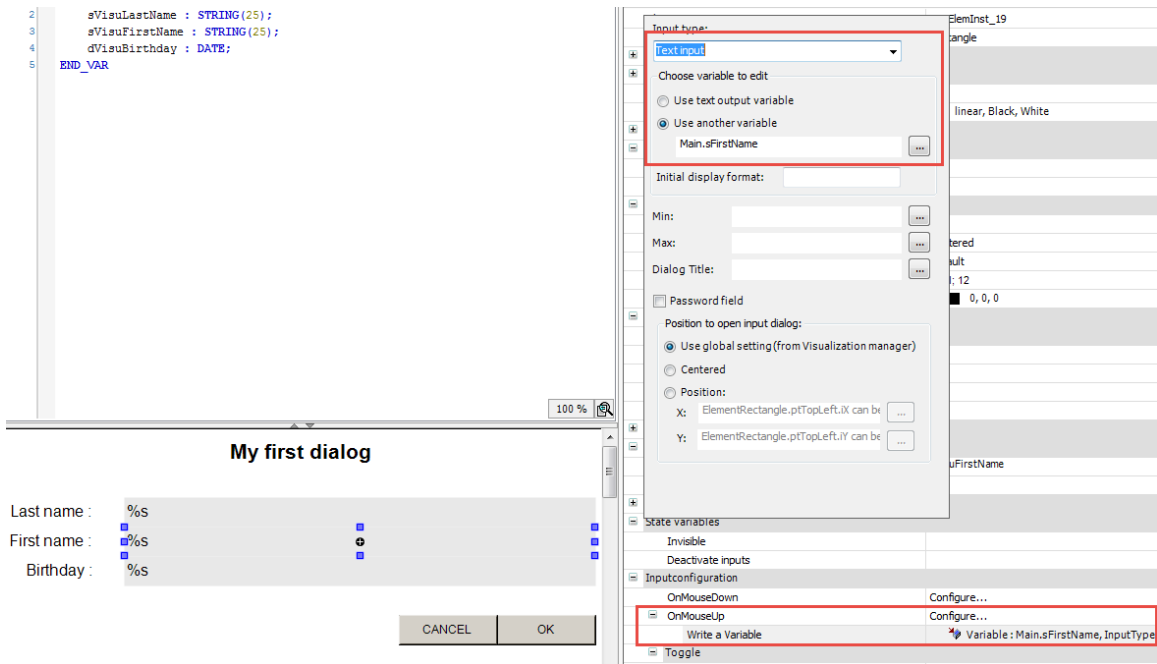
2 sVisuLastName : STRING(25);
3 sVisuFirstName : STRING(25);
4 dVisuBirthday : DATE;
5 END_VAR

100 %

My first dialog

Last name : %s
First name : %s
Birthday : %s

CANCEL
OK

Input type:
Text input
Choose variable to edit
Use text output variable
Use another variable
Main.sFirstName
...
Initial display format:
Min:
...
Max:
...
Dialog Title:
...
Password field
Position to open input dialog:
Use global setting (from Visualization manager)
Centered
Position:
X: ElementRectangle.ptTopLeft.iX can be
...
Y: ElementRectangle.ptTopLeft.iY can be
...

ElemInst_19
tangle
linear, Black, White
tered
ault
; 12
0, 0, 0
uFirstName
State variables
Invisible
Deactivate inputs
Inputconfiguration
OnMouseDown
Configure...
OnMouseUp
Configure...
Write a Variable
Variable : Main.sFirstName, InputType
Toggle